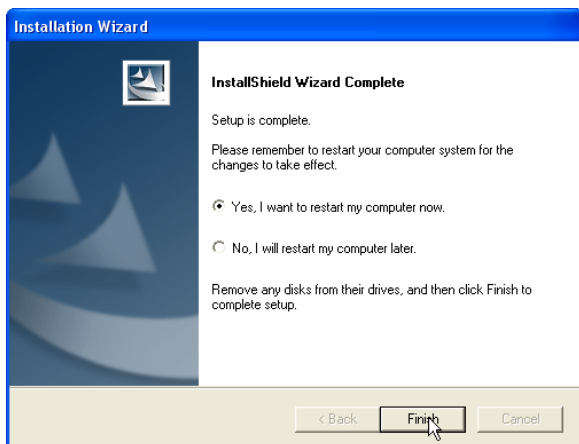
Installation Wizard

InstallShield Wizard Complete

Setup is complete.

Please remember to restart your computer system for the changes to take effect.

Yes, I want to restart my computer now.

No, I will restart my computer later.

Remove any disks from their drives, and then click Finish to complete setup.

< Back

Finish

Cancel